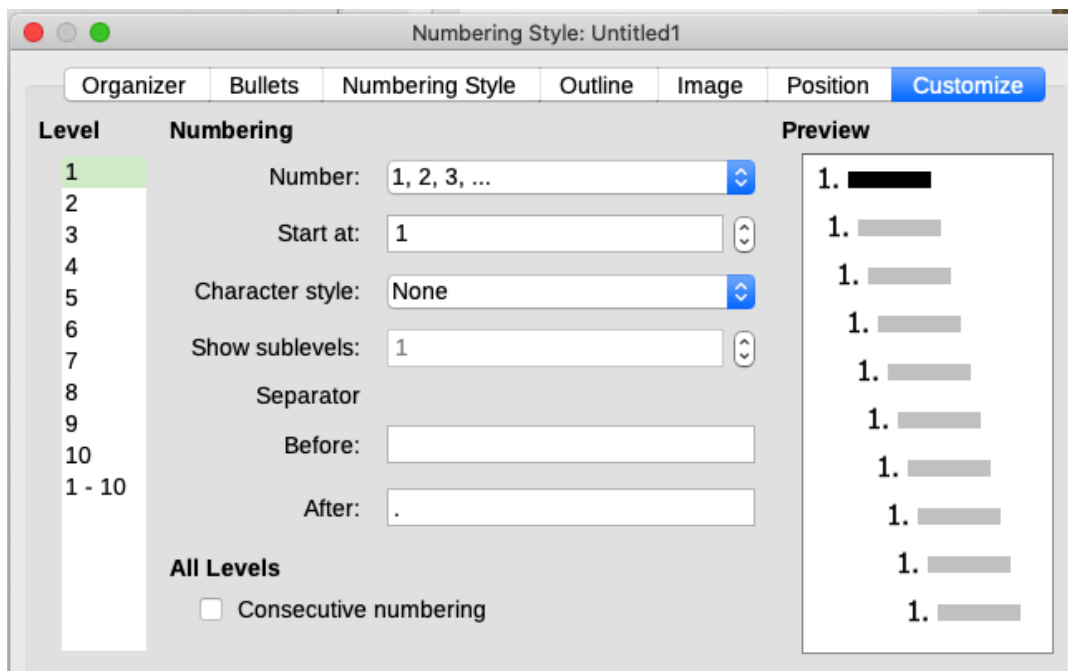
Numbering Style: Untitled1

Organizer | Bullets | Numbering Style | Outline | Image | Position | Customize

Level
1
2
3
4
5
6
7
8
9
10
1 - 10

Numbering
Number: 1, 2, 3, ...
Start at: 1
Character style: None
Show sublevels: 1
Separator
Before:
After: .

All Levels
Consecutive numbering

Preview
1.
1.
1.
1.
1.
1.
1.
1.
1.
1.